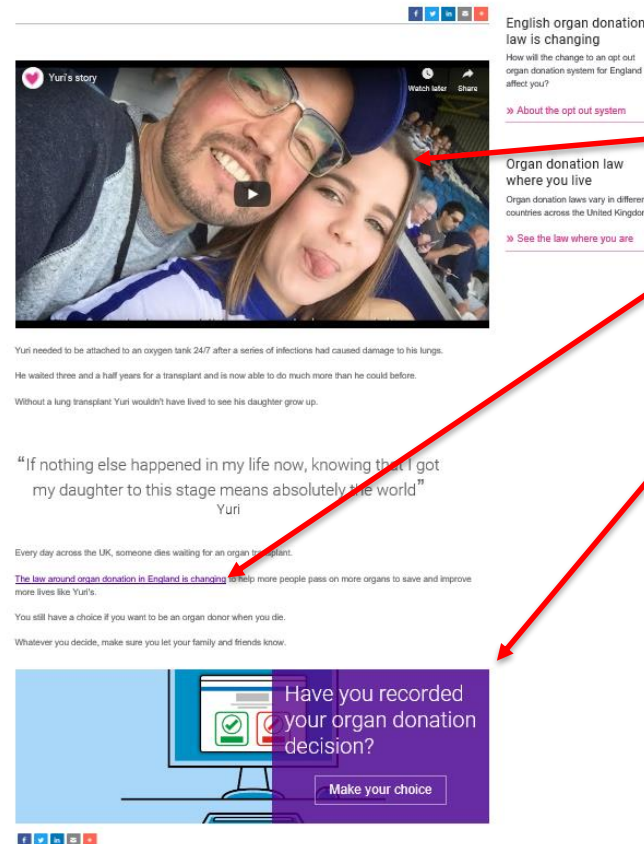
f t in ✉ +

Yuri's story

Watch later Share

Yuri needed to be attached to an oxygen tank 24/7 after a series of infections had caused damage to his lungs.

He waited three and a half years for a transplant and is now able to do much more than he could before.

Without a lung transplant Yuri wouldn't have lived to see his daughter grow up.

"If nothing else happened in my life now, knowing that I got my daughter to this stage means absolutely the world"
Yuri

Every day across the UK, someone dies waiting for an organ transplant.

The law around organ donation in England is changing to help more people pass on more organs to save and improve more lives like Yuri's.

You still have a choice if you want to be an organ donor when you die.

Whatever you decide, make sure you let your family and friends know.

Have you recorded your organ donation decision?

Make your choice

f t in ✉ +

English organ donation law is changing

How will the change to an opt out organ donation system for England affect you?

» About the opt out system

Organ donation law where you live

Organ donation laws vary in differen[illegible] countries across the United Kingdo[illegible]

» See the law where you are